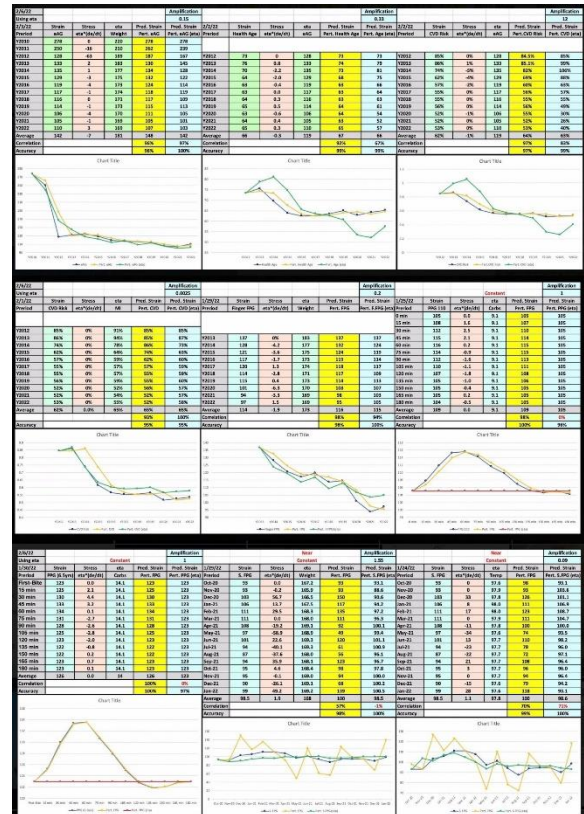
2/6/22
Using eta
Amplification 0.15
Amplification 0.33
Amplification 12

| Period | Strain eAG | Stress eta*(dx/dt) | eta Weight | Pred. Strain Pert. eAG | Pred. Strain Pert. eAG (eta) |
|---|---|---|---|---|---|
| Y2010 | 270 | 6 | 220 | 270 | 270 |
| Y2011 | 250 | -36 | 210 | 262 | 239 |
| Y2012 | 220 | -60 | 180 | 187 | 187 |
| Average | 142 | -7 | 191 | 148 | 142 |
| Correlation | | | | 96% | 97% |
| Accuracy | | | | 96% | 100% |

Chart Title

Chart Title

Chart Title

Amplification 0.0025
Amplification 0.2
Amplification 1
Constant

Chart Title

Chart Title

Chart Title

Amplification 1
Constant
Amplification 1.35
New Constant
Amplification 0.09
New Constant

Chart Title

Chart Title

Chart Title